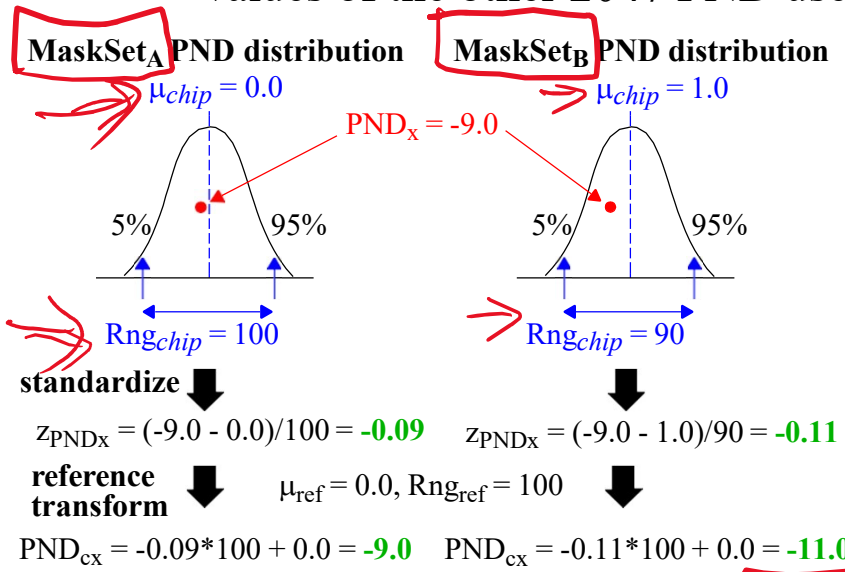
MaskSet$_A$ PND distribution

$\mu_{chip}$ = 0.0

5%

95%

Rng$_{chip}$ = 100

MaskSet$_B$ PND distribution

$\mu_{chip}$ = 1.0

5%

95%

Rng$_{chip}$ = 90

PND$_x$ = -9.0

standardize

$z_{PNDx}$ = (-9.0 - 0.0)/100 = -0.09

$z_{PNDx}$ = (-9.0 - 1.0)/90 = -0.11

reference transform

$\mu_{ref}$ = 0.0, Rng$_{ref}$ = 100

PND$_{cx}$ = -0.09*100 + 0.0 = -9.0

PND$_{cx}$ = -0.11*100 + 0.0 = -11.0